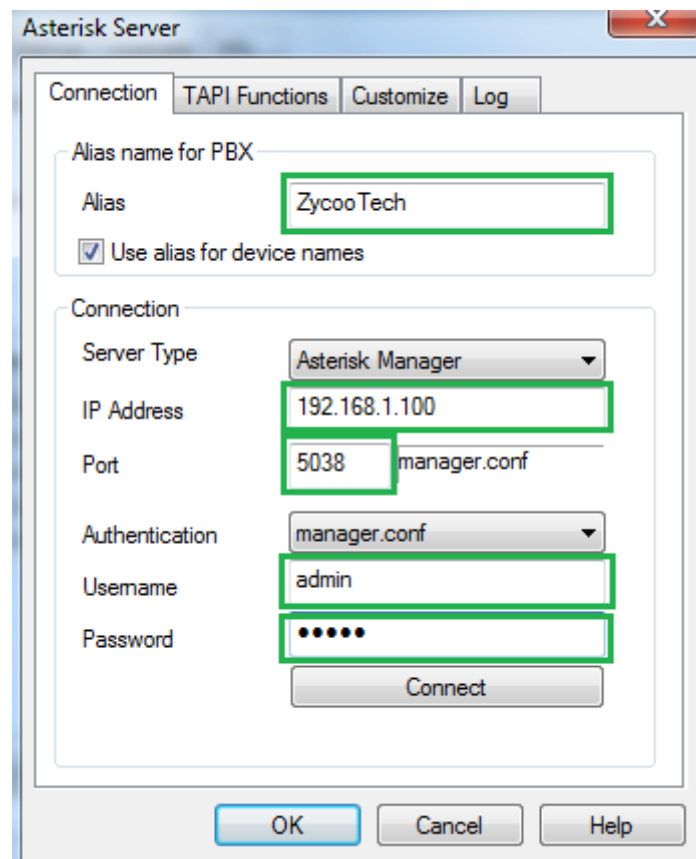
Asterisk Server

X

Connection | TAPI Functions | Customize | Log

Alias name for PBX

Alias ZycooTech

Use alias for device names

Connection

Server Type Asterisk Manager

IP Address 192.168.1.100

Port 5038 manager.conf

Authentication manager.conf

Username admin

Password •••••

Connect

OK Cancel Help